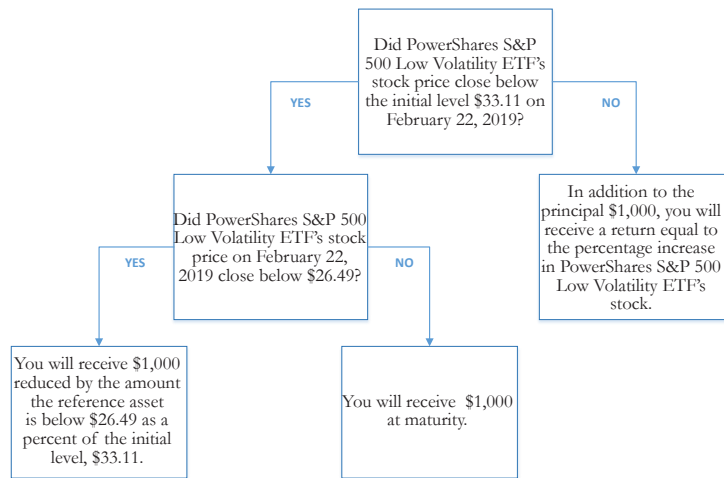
Did PowerShares S&P 500 Low Volatility ETF's stock price close below the initial level \$33.11 on February 22, 2019?

YES

NO

Did PowerShares S&P 500 Low Volatility ETF's stock price on February 22, 2019 close below \$26.49?

In addition to the principal \$1,000, you will receive a return equal to the percentage increase in PowerShares S&P 500 Low Volatility ETF's stock.

YES

NO

You will receive \$1,000 reduced by the amount the reference asset is below \$26.49 as a percent of the initial level, \$33.11.

You will receive \$1,000 at maturity.